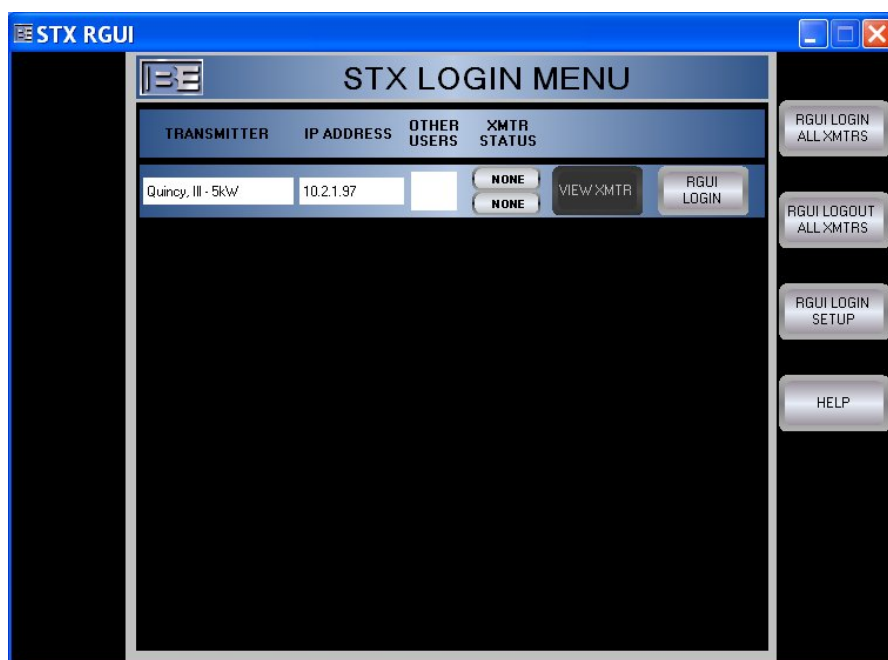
STX RGUI

BE

STX LOGIN MENU

TRANSMITTER IP ADDRESS OTHER USERS XMTR STATUS

Quincy, Ill - 5kW 10.2.1.97 NONE NONE VIEW XMTR RGUI LOGIN

RGUI LOGIN ALL XMTRS

RGUI LOGOUT ALL XMTRS

RGUI LOGIN SETUP

HELP